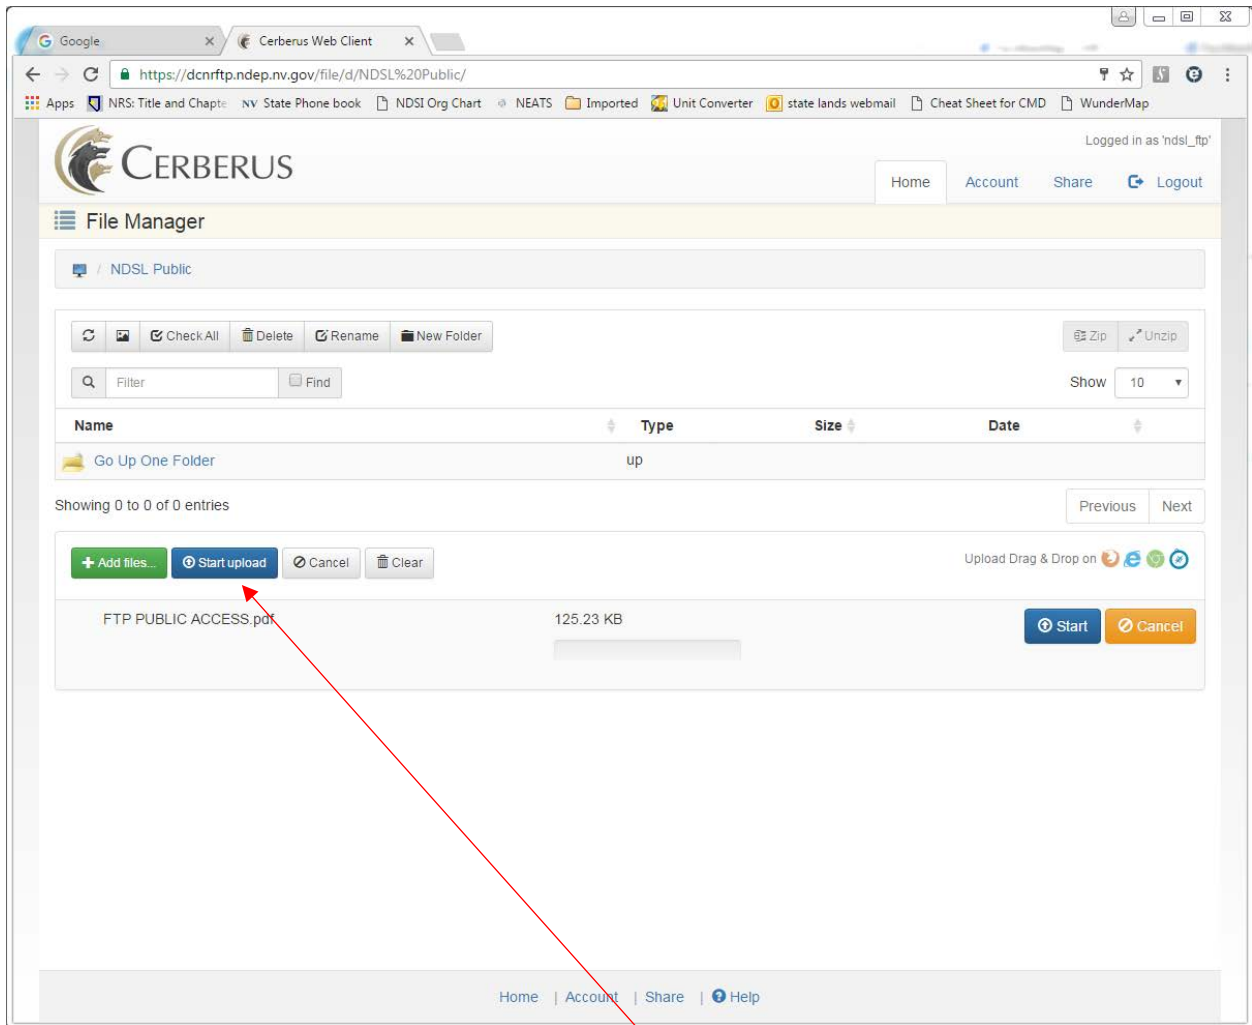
Google ×
Cerberus Web Client ×

https://dcnrftp.ndep.nv.gov/file/d/NDSL%20Public/

Apps NRS: Title and Chapte NV State Phone book NDSI Org Chart NEATS Imported Unit Converter state lands webmail Cheat Sheet for CMD WunderMap

CERBERUS

Logged in as 'ndsl_ftp'

Home Account Share Logout

File Manager

NDSL Public

Check All Delete Rename New Folder

Zip Unzip

Filter Find

Show 10

| Name | Type | Size | Date |
|---|---|---|---|
| Go Up One Folder | up | | |

Showing 0 to 0 of 0 entries

Previous Next

Add files... Start upload Cancel Clear

Upload Drag & Drop on

FTP PUBLIC ACCESS.pdf 125.23 KB

Start Cancel

Home | Account | Share | Help